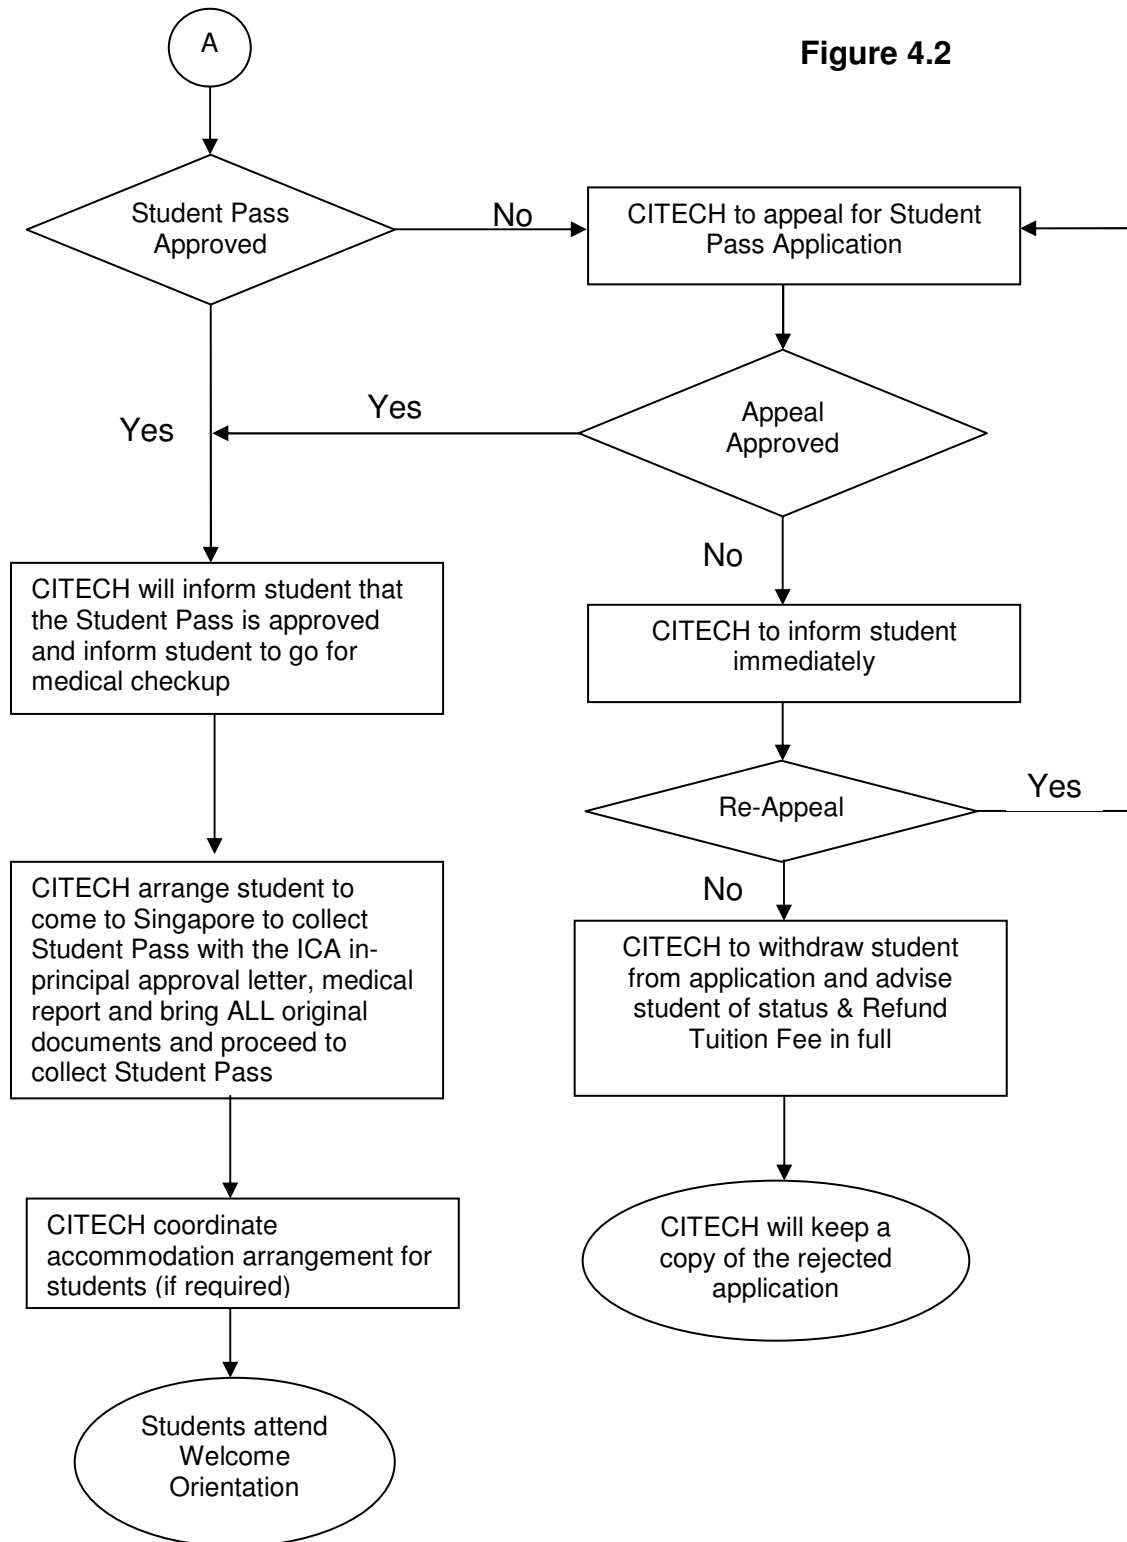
A

Figure 4.2

Student Pass Approved

No

CITECH to appeal for Student Pass Application

Yes

Yes

Appeal Approved

No

CITECH will inform student that the Student Pass is approved and inform student to go for medical checkup

CITECH to inform student immediately

Re-Appeal

Yes

No

CITECH arrange student to come to Singapore to collect Student Pass with the ICA in-principal approval letter, medical report and bring ALL original documents and proceed to collect Student Pass

CITECH to withdraw student from application and advise student of status & Refund Tuition Fee in full

CITECH coordinate accommodation arrangement for students (if required)

CITECH will keep a copy of the rejected application

Students attend Welcome Orientation